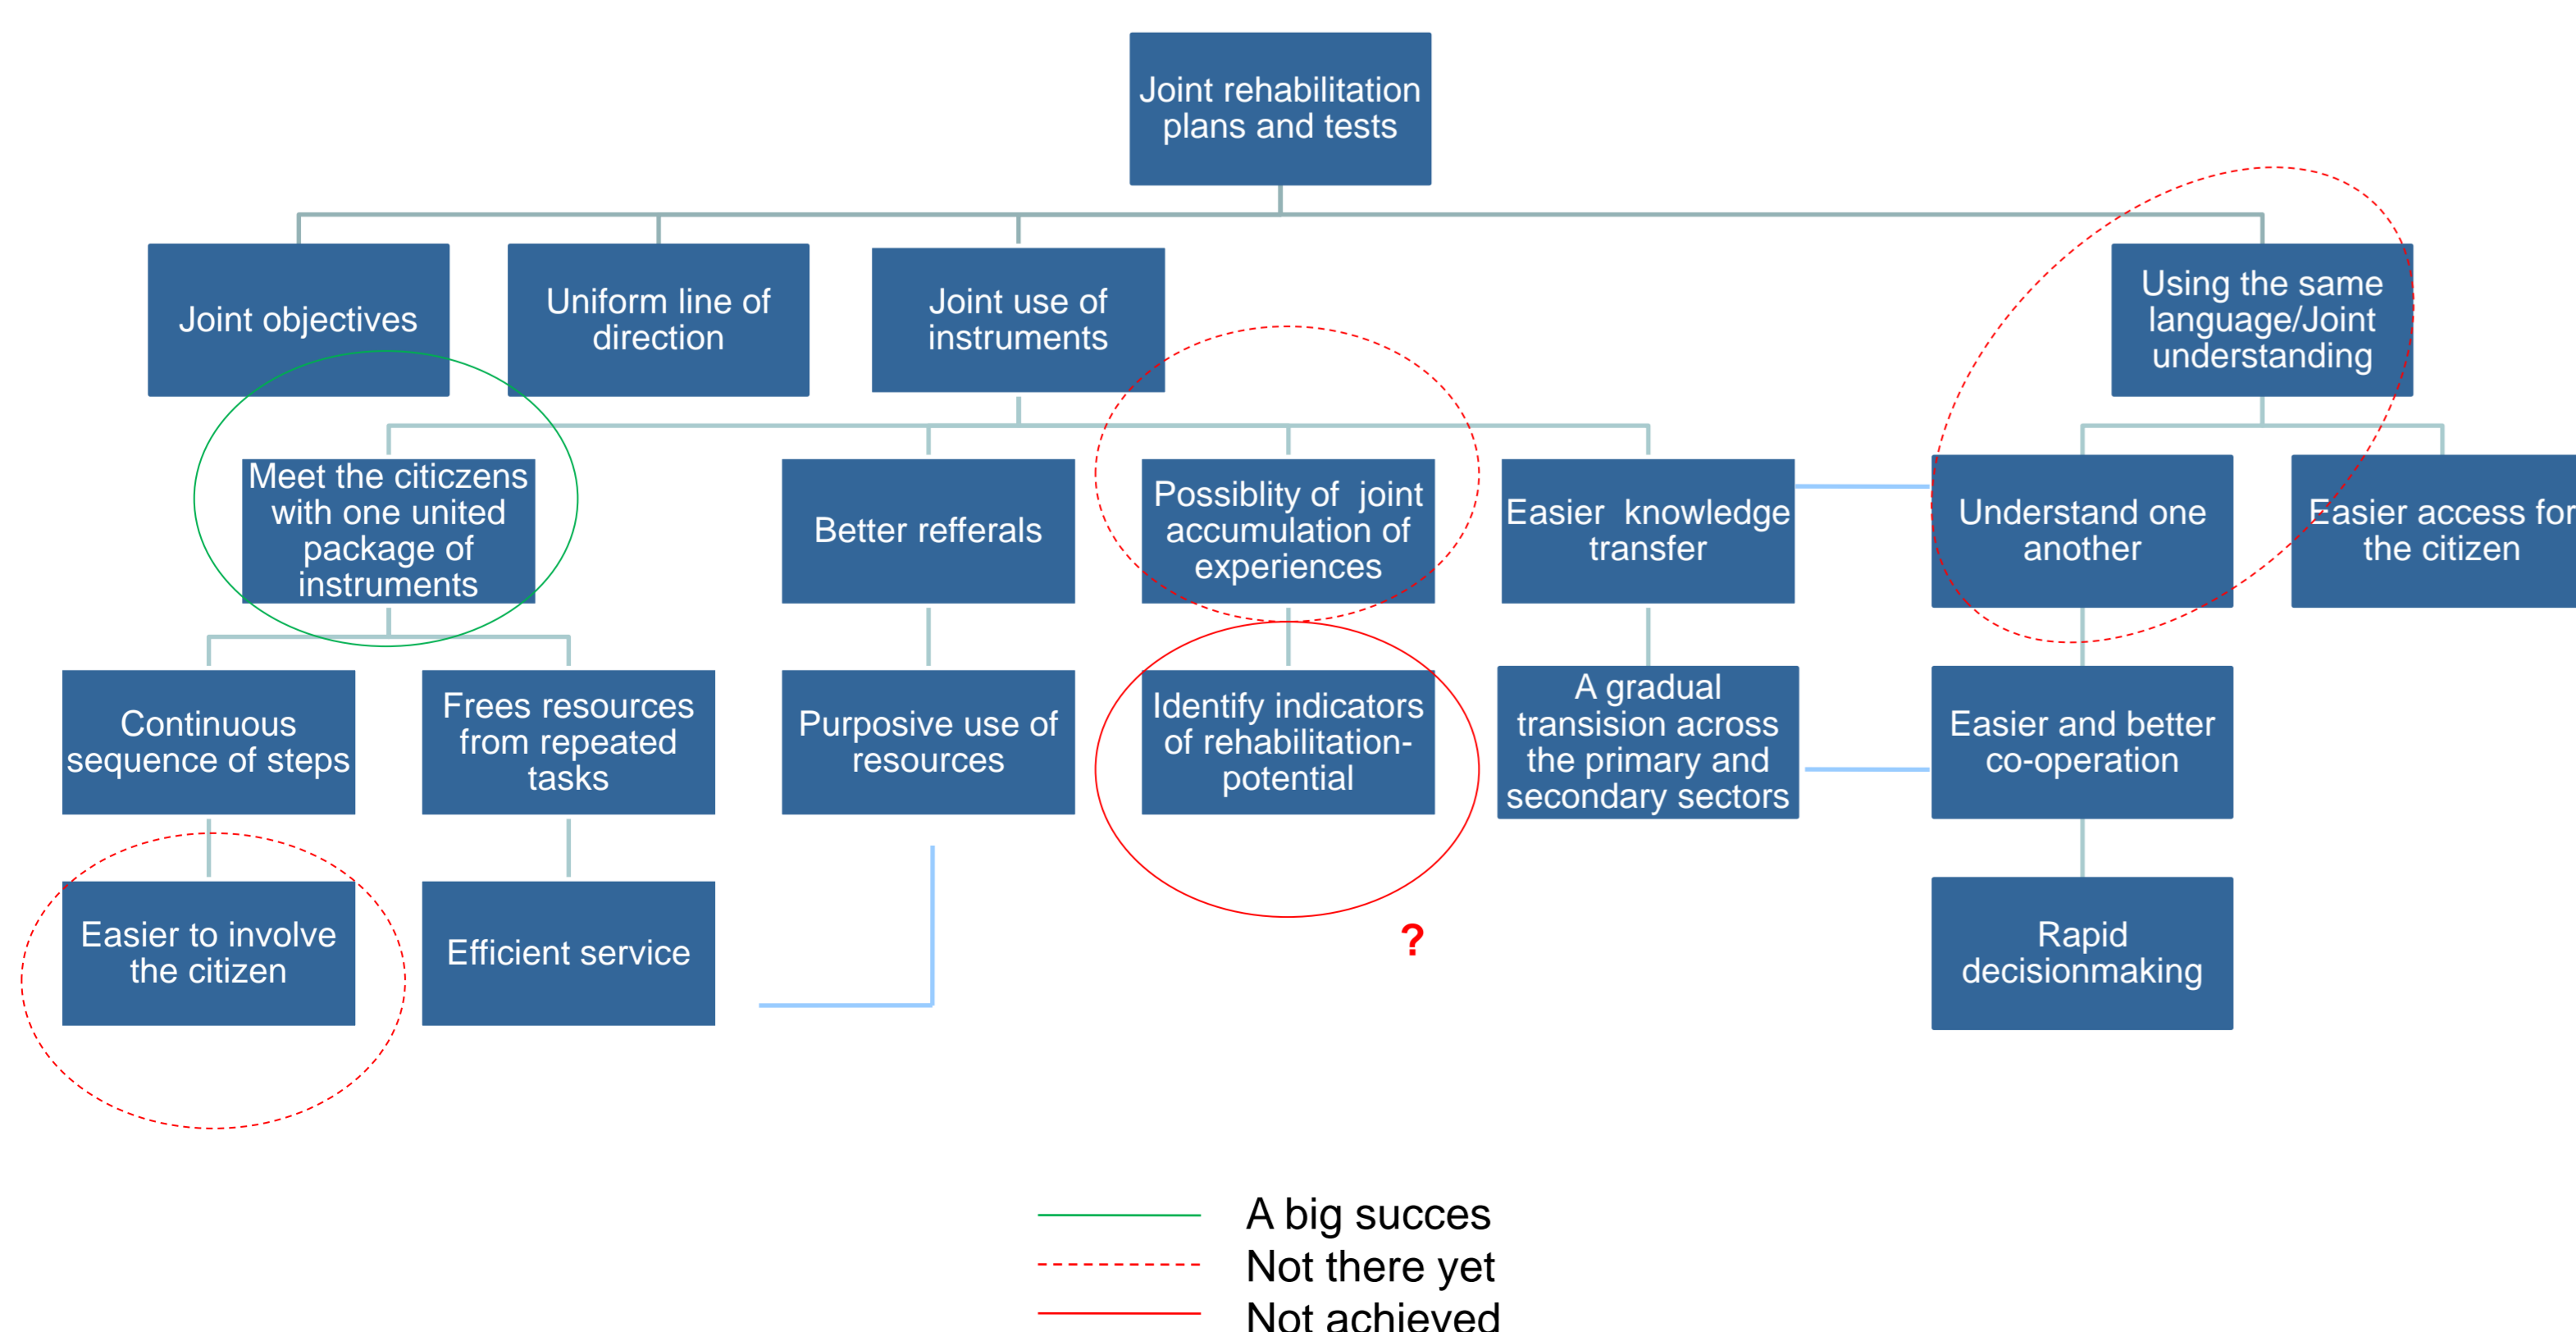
Joint rehabilitation plans and tests

Joint objectives

Uniform line of direction

Joint use of instruments

Using the same language/Joint understanding

Meet the citiczens with one united package of instruments

Better refferals

Possiblity of joint accumulation of experiences

Easier knowledge transfer

Understand one another

Easier access for the citizen

Continuous sequence of steps

Frees resources from repeated tasks

Purposive use of resources

Identify indicators of rehabilitation-potential

A gradual transision across the primary and secondary sectors

Easier and better co-operation

Easier to involve the citizen

Efficient service

?

Rapid decisionmaking

A big succes
Not there yet
Not achieved